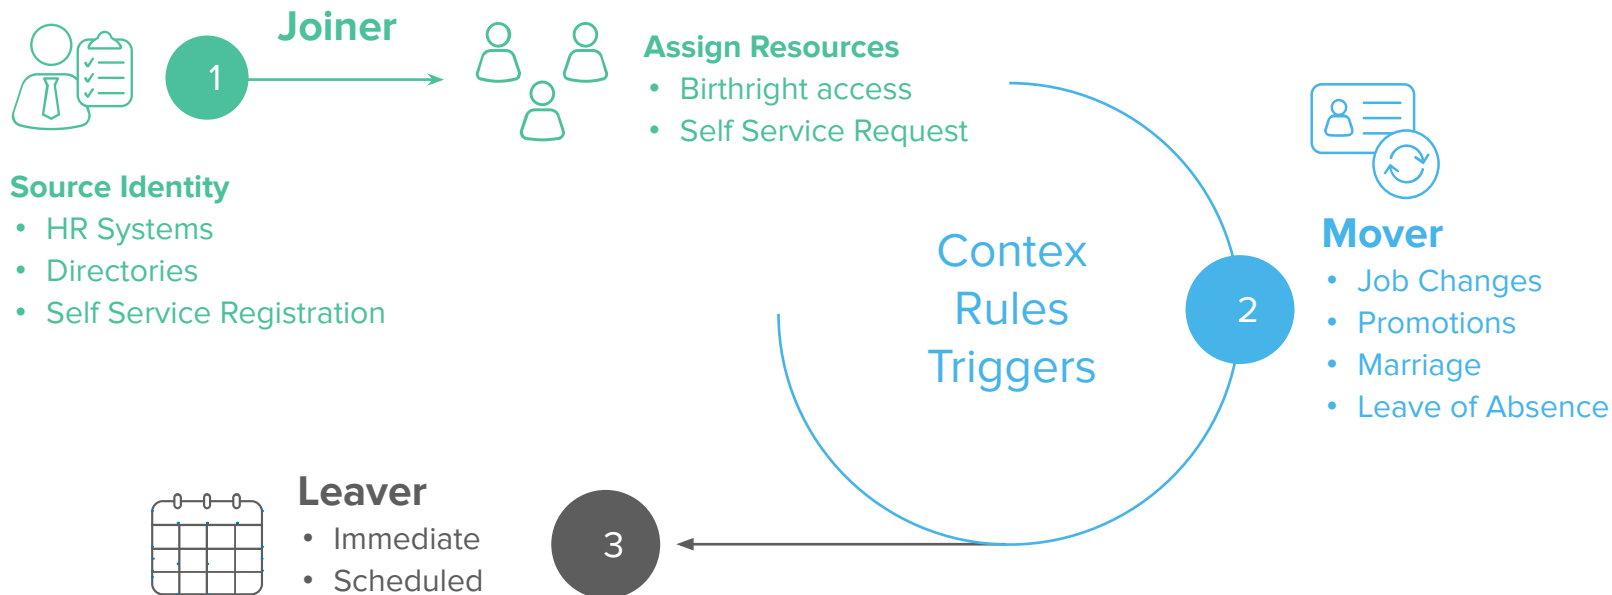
Joiner

1

Assign Resources
• Birthright access
• Self Service Request

Source Identity
• HR Systems
• Directories
• Self Service Registration

Contex
Rules
Triggers

2

Mover
• Job Changes
• Promotions
• Marriage
• Leave of Absence

Leaver
• Immediate
• Scheduled

3